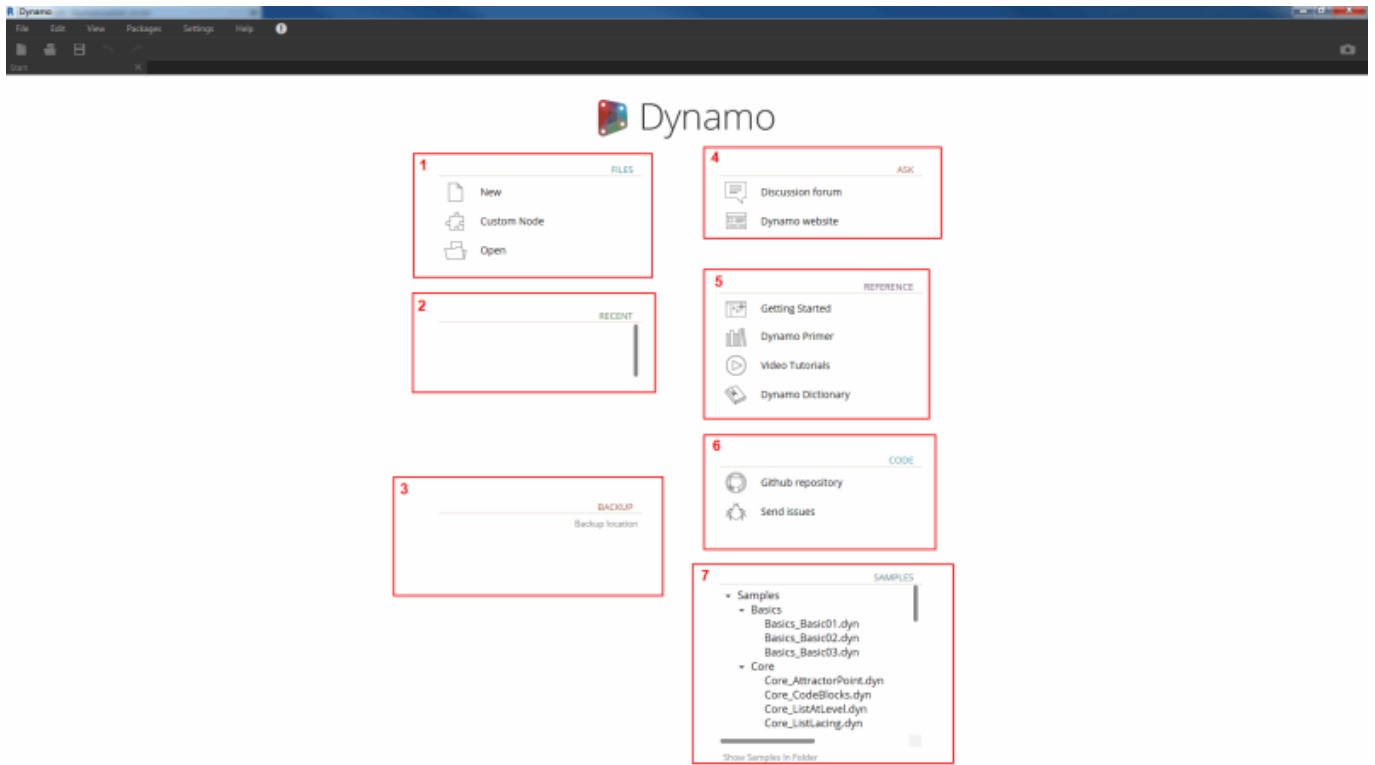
Dynamo
File Edit View Packages Settings Help
Start

Dynamo

1
FILES
New
Custom Node
Open

2
RECENT

3
BACKUP
Backup location

4
ASK
Discussion forum
Dynamo website

5
REFERENCE
Getting Started
Dynamo Primer
Video Tutorials
Dynamo Dictionary

6
CODE
Github repository
Send issues

7
SAMPLES
Samples
Basics
Basics_Basic01.dyn
Basics_Basic02.dyn
Basics_Basic03.dyn
Core
Core_AttractorPoint.dyn
Core_CodeBlocks.dyn
Core_ListAtLevel.dyn
Core_ListLacing.dyn
Show Samples In Folder